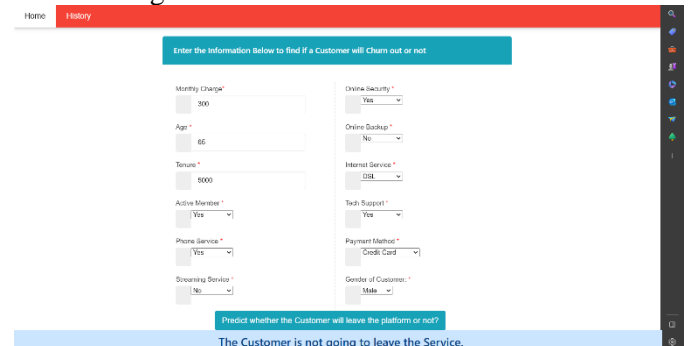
Home History

Enter the Information Below to find if a Customer will Churn out or not

Monthly Charge*
300

Age *
65

Tenure *
8000

Active Member *
Yes

Phone Service *
Yes

Streaming Service *
No

Online Security *
Yes

Online Backup *
No

Internet Service *
DSL

Tech Support *
Yes

Payment Method *
Credit Card

Gender of Customer. *
Male

Predict whether the Customer will leave the platform or not?

The Customer is not going to leave the Service.